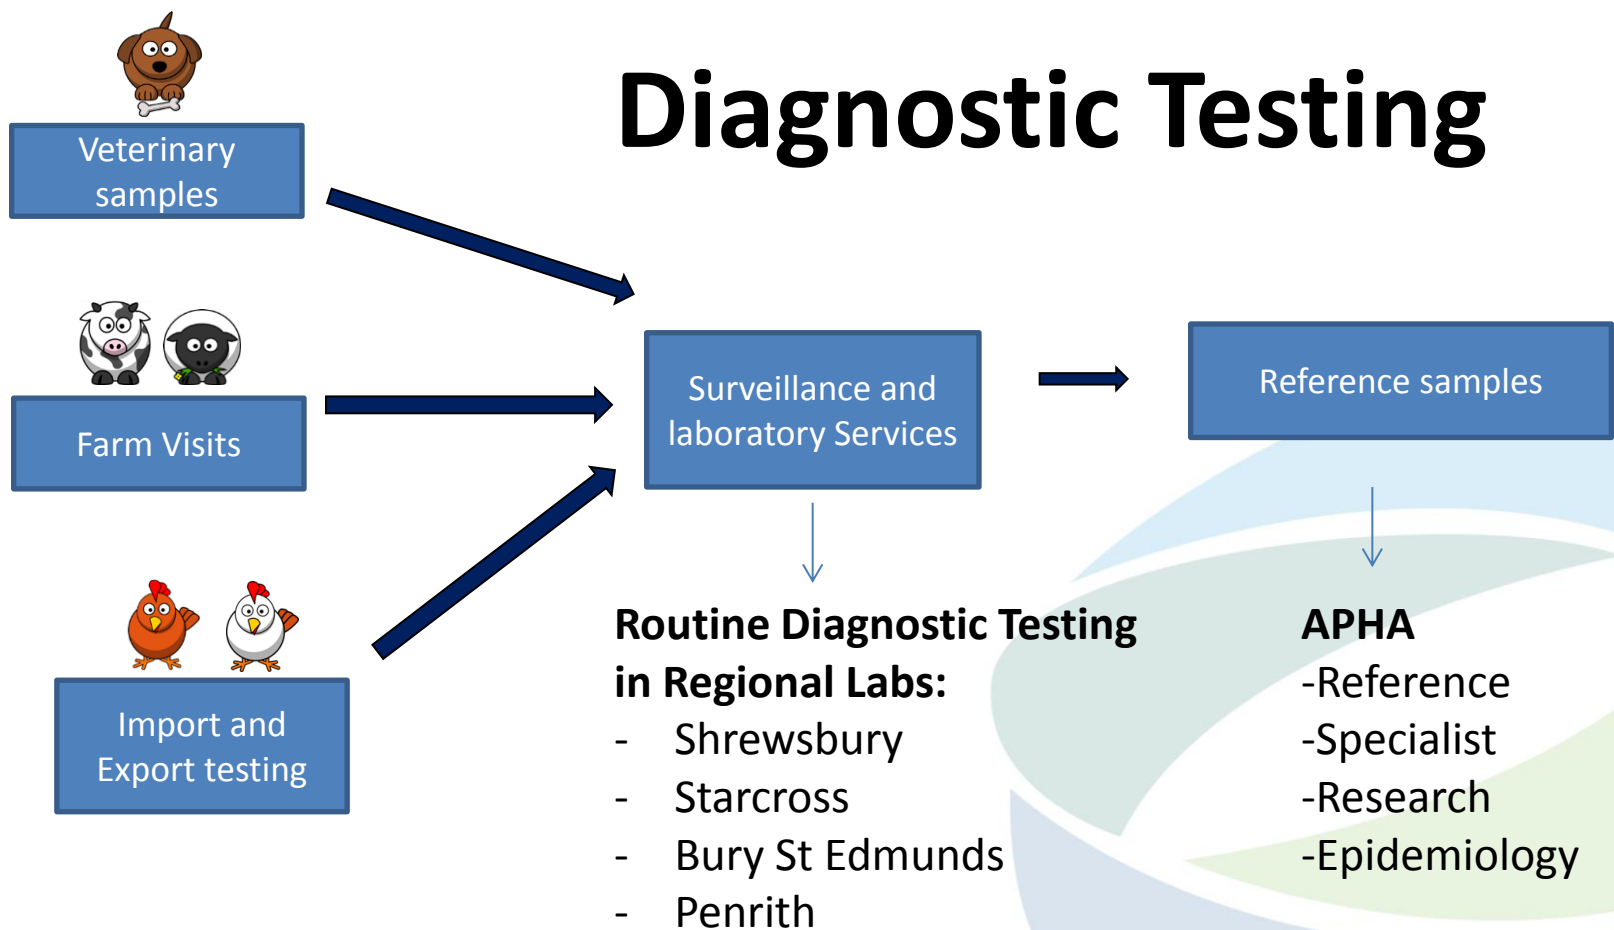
Diagnostic Testing

Veterinary samples

Farm Visits

Import and Export testing

Surveillance and laboratory Services

Reference samples

Routine Diagnostic Testing in Regional Labs:
- Shrewsbury
- Starcross
- Bury St Edmunds
- Penrith

APHA
-Reference
-Specialist
-Research
-Epidemiology